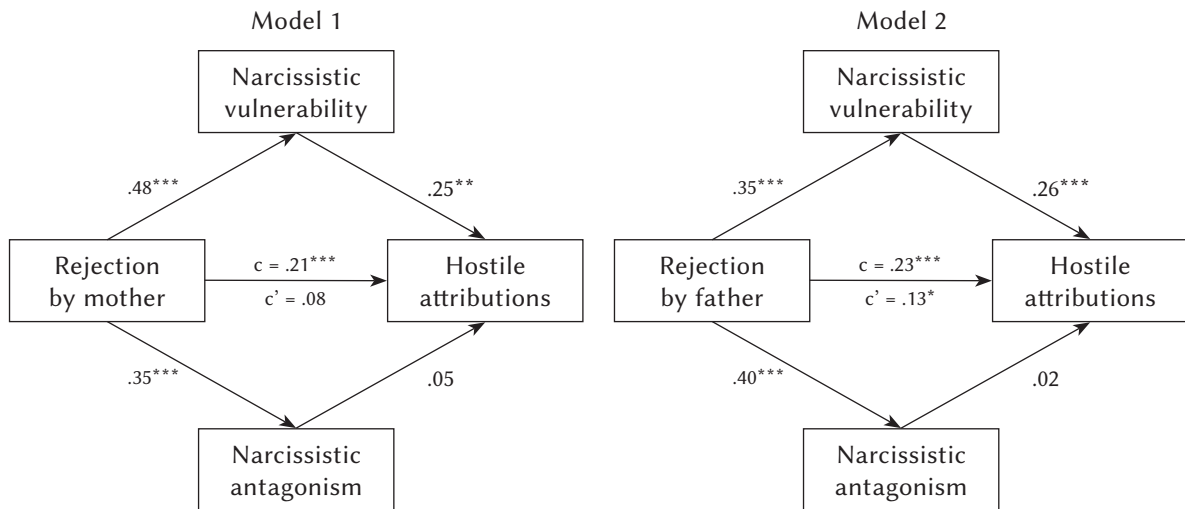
Model 1

Narcissistic vulnerability

.48***

.25**

Rejection by mother

c = .21***

c' = .08

Hostile attributions

.35***

.05

Narcissistic antagonism

Model 2

Narcissistic vulnerability

.35***

.26***

Rejection by father

c = .23***

c' = .13*

Hostile attributions

.40***

.02

Narcissistic antagonism